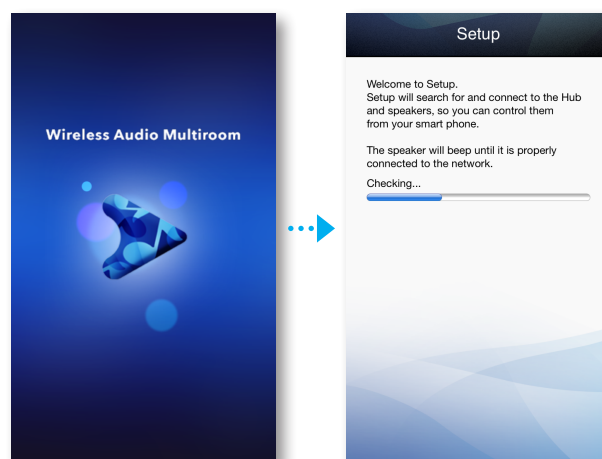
Wireless Audio Multiroom

Setup

Welcome to Setup.
Setup will search for and connect to the Hub and speakers, so you can control them from your smart phone.

The speaker will beep until it is properly connected to the network.

Checking...